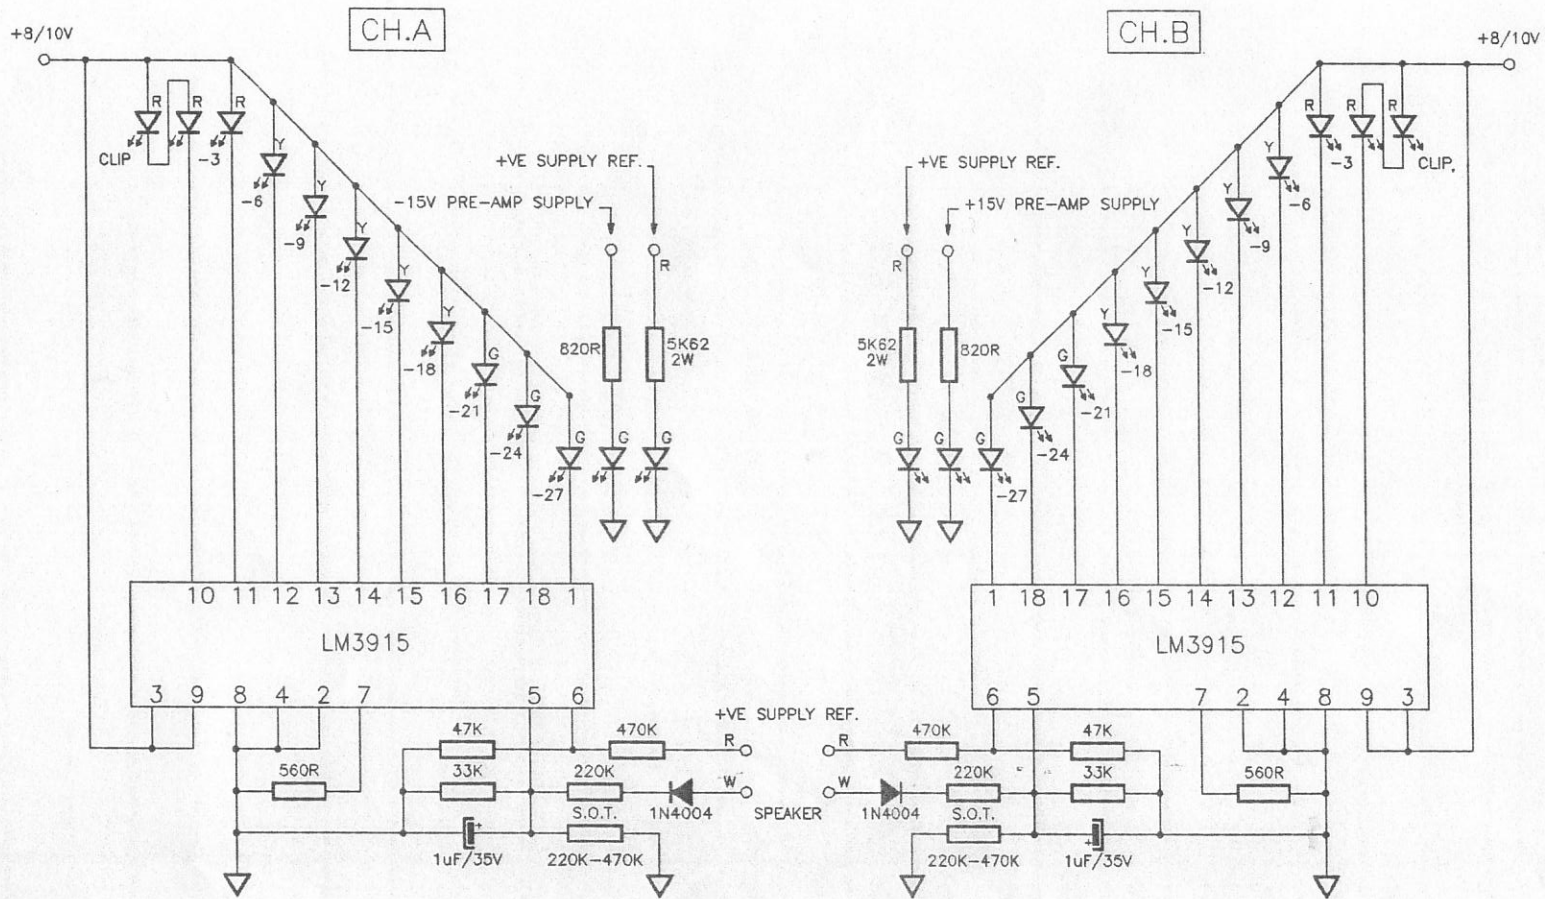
+8/10V

CH.A

R R R
CLIP -3
Y -6
Y -9
Y -12
Y -15
Y -18
G -21
G -24
G -27

+VE SUPPLY REF.
-15V PRE-AMP SUPPLY
R
820R
5K62 2W
G G

10 11 12 13 14 15 16 17 18 1
LM3915
3 9 8 4 2 7 5 6

560R
47K
33K
1uF/35V
470K
220K
S.O.T.
220K-470K
1N4004

+VE SUPPLY REF.
R
W
SPEAKER
R
W

CH.B

+8/10V

R R R
-3 CLIP.
Y -6
Y -9
Y -12
Y -15
Y -18
G -21
G -24
G -27

+VE SUPPLY REF.
+15V PRE-AMP SUPPLY
R
5K62 2W
820R
G G

1 18 17 16 15 14 13 12 11 10
LM3915
6 5 7 2 4 8 9 3

470K
220K
S.O.T.
220K-470K
1N4004
47K
33K
1uF/35V
560R